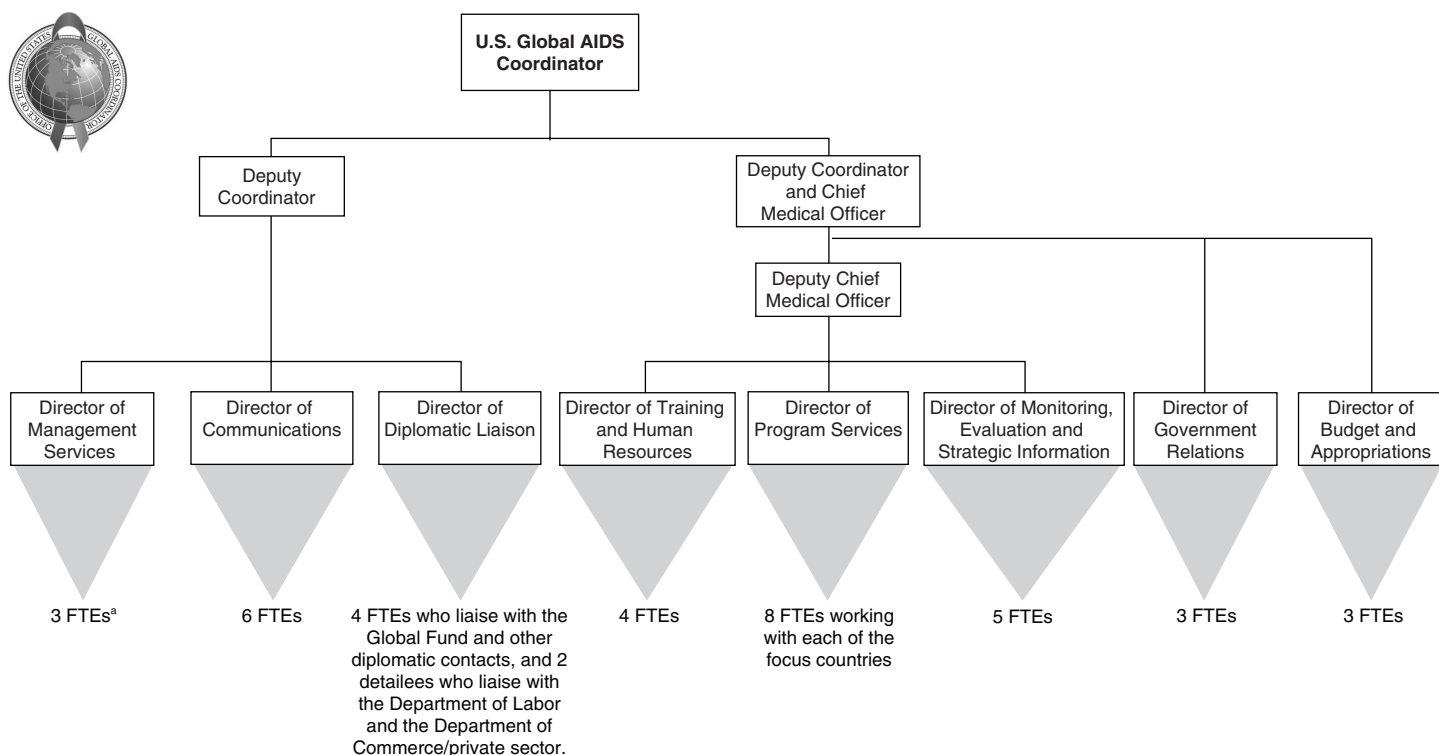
OFFICE OF THE UNITED STATES GLOBAL AIDS COORDINATOR

U.S. Global AIDS Coordinator

Deputy Coordinator

Deputy Coordinator and Chief Medical Officer

Deputy Chief Medical Officer

Director of Management Services

3 FTEs$^a$

Director of Communications

6 FTEs

Director of Diplomatic Liaison

4 FTEs who liaise with the Global Fund and other diplomatic contacts, and 2 detailees who liaise with the Department of Labor and the Department of Commerce/private sector.

Director of Training and Human Resources

4 FTEs

Director of Program Services

8 FTEs working with each of the focus countries

Director of Monitoring, Evaluation and Strategic Information

5 FTEs

Director of Government Relations

3 FTEs

Director of Budget and Appropriations

3 FTEs